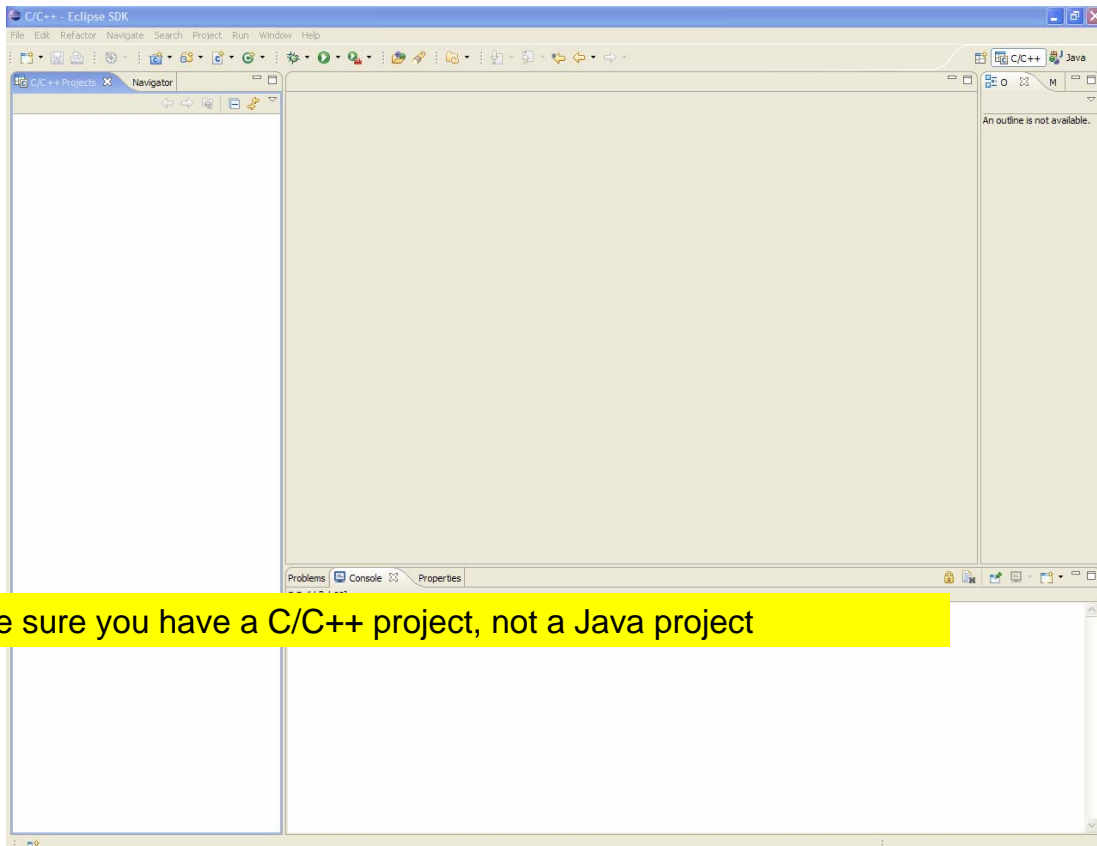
C/C++ - Eclipse SDK

File Edit Refactor Navigate Search Project Run Window Help

C/C++ Java

C/C++ Projects Navigator

O M

An outline is not available.

Problems Console Properties

e sure you have a C/C++ project, not a Java project